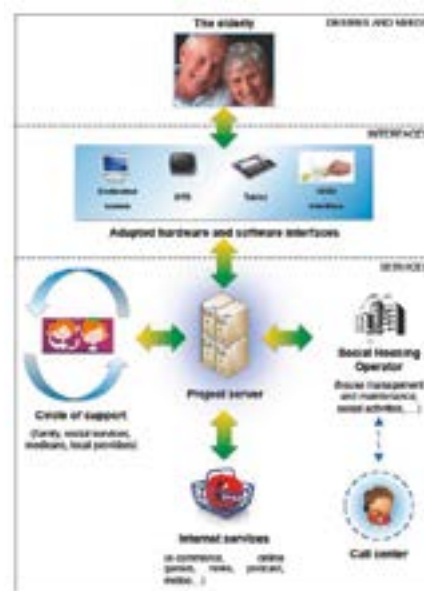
The elderly

DESIRES AND NEEDS

INTERFACES

Embedded screen

STB

Tablet

RFID interface

Adapted hardware and software interfaces

SERVICES

Circle of support

(family, social services, medicare, local providers)

Project server

Social Housing Operator

(house management and maintenance, social activities, ...)

Internet services

(e-commerce, online games, news, podcast, media, ...)

Call center